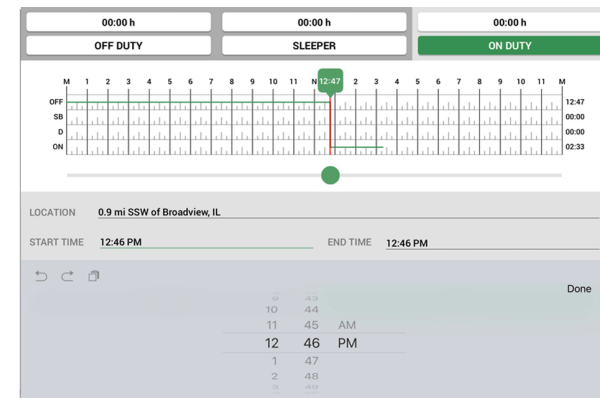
00:00 h
OFF DUTY
00:00 h
SLEEPER
00:00 h
ON DUTY

M 1 2 3 4 5 6 7 8 9 10 11 N 12:47 2 3 4 5 6 7 8 9 10 11 M
OFF
SB
D
ON
12:47
00:00
00:00
02:33

LOCATION 0.9 mi SSW of Broadview, IL
START TIME 12:46 PM
END TIME 12:46 PM

Done

9 43
10 44
11 45 AM
12 46 PM
1 47
2 48
3 49